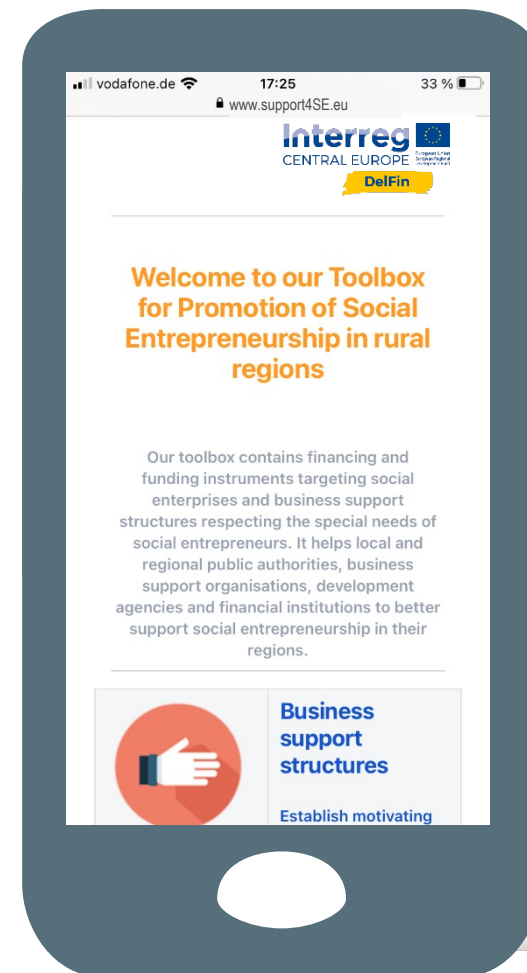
vodafone.de 17:25 33 %

www.support4SE.eu

Interreg CENTRAL EUROPE

European Union European Regional Development Fund

DelFin

Welcome to our Toolbox for Promotion of Social Entrepreneurship in rural regions

Our toolbox contains financing and funding instruments targeting social enterprises and business support structures respecting the special needs of social entrepreneurs. It helps local and regional public authorities, business support organisations, development agencies and financial institutions to better support social entrepreneurship in their regions.

Business support structures

Establish motivating